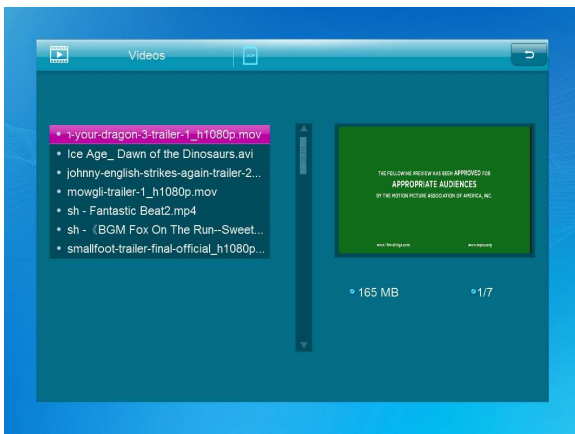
Videos

• ı-your-dragon-3-trailer-1_h1080p.mov
• Ice Age_ Dawn of the Dinosaurs.avi
• johnny-english-strikes-again-trailer-2...
• mowgli-trailer-1_h1080p.mov
• sh - Fantastic Beat2.mp4
• sh - 《BGM Fox On The Run--Sweet...
• smallfoot-trailer-final-official_h1080p...

THE FOLLOWING PREVIEW HAS BEEN APPROVED FOR
APPROPRIATE AUDIENCES
BY THE MOTION PICTURE ASSOCIATION OF AMERICA, INC.

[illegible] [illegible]

• 165 MB
• 1/7